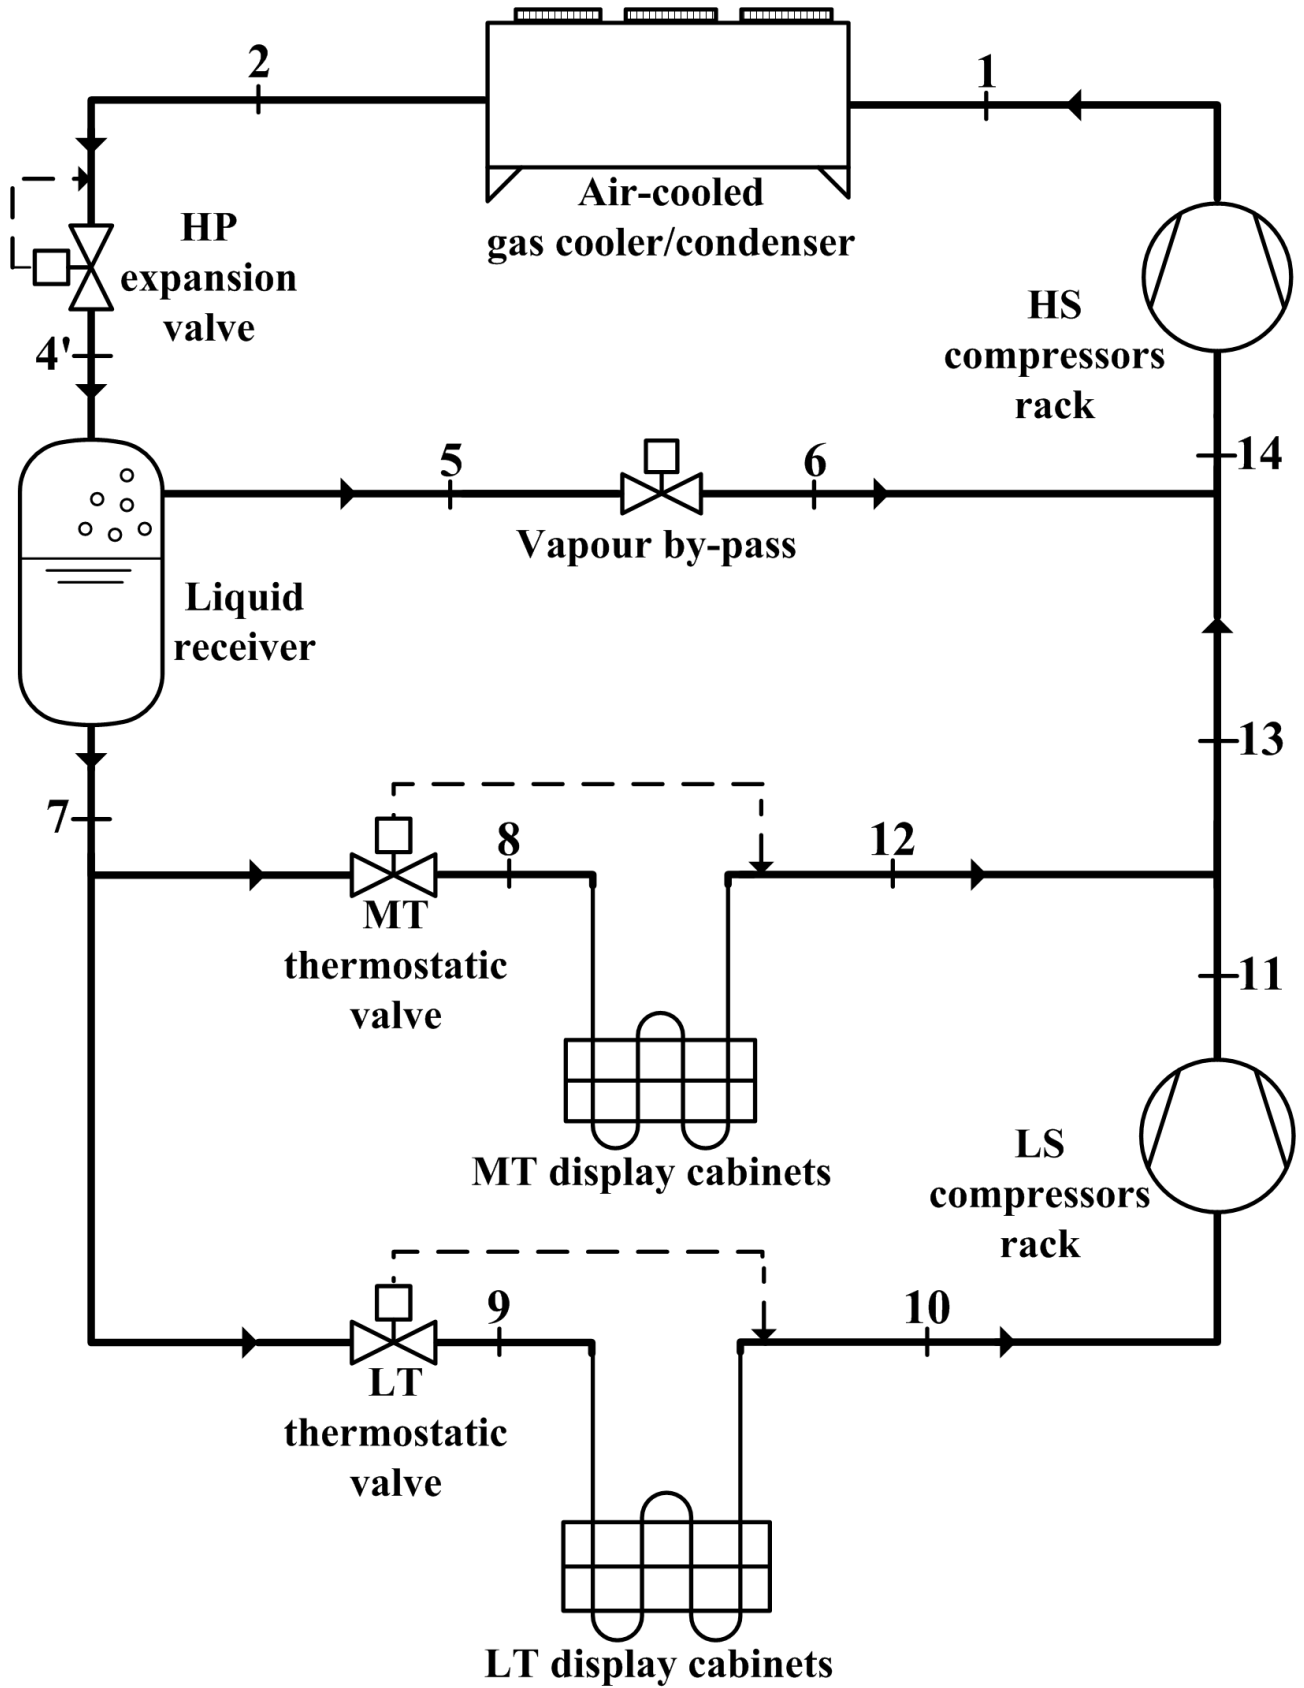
2

1

Air-cooled gas cooler/condenser

HP expansion valve

HS compressors rack

4'

14

5

6

Vapour by-pass

Liquid receiver

13

7

8

12

MT thermostatic valve

11

MT display cabinets

LS compressors rack

9

10

LT thermostatic valve

LT display cabinets